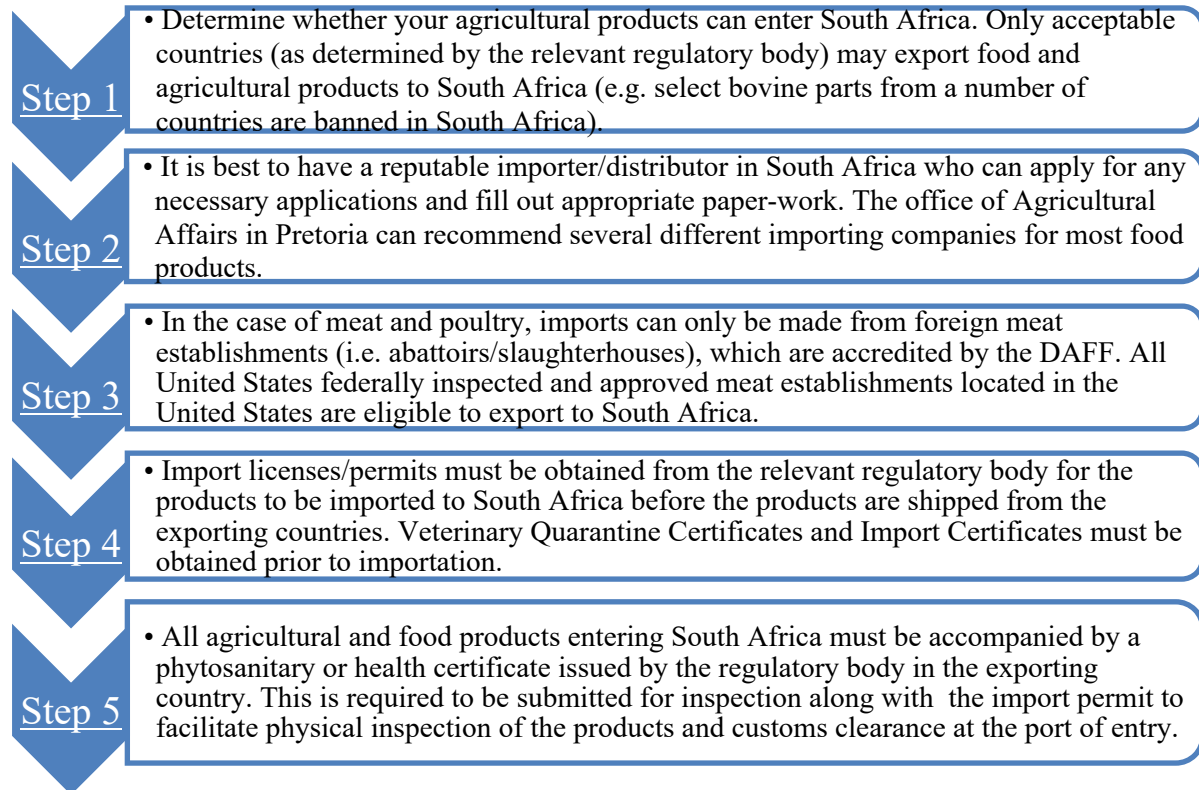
Step 1

• Determine whether your agricultural products can enter South Africa. Only acceptable countries (as determined by the relevant regulatory body) may export food and agricultural products to South Africa (e.g. select bovine parts from a number of countries are banned in South Africa).

Step 2

• It is best to have a reputable importer/distributor in South Africa who can apply for any necessary applications and fill out appropriate paper-work. The office of Agricultural Affairs in Pretoria can recommend several different importing companies for most food products.

Step 3

• In the case of meat and poultry, imports can only be made from foreign meat establishments (i.e. abattoirs/slaughterhouses), which are accredited by the DAFF. All United States federally inspected and approved meat establishments located in the United States are eligible to export to South Africa.

Step 4

• Import licenses/permits must be obtained from the relevant regulatory body for the products to be imported to South Africa before the products are shipped from the exporting countries. Veterinary Quarantine Certificates and Import Certificates must be obtained prior to importation.

Step 5

• All agricultural and food products entering South Africa must be accompanied by a phytosanitary or health certificate issued by the regulatory body in the exporting country. This is required to be submitted for inspection along with the import permit to facilitate physical inspection of the products and customs clearance at the port of entry.